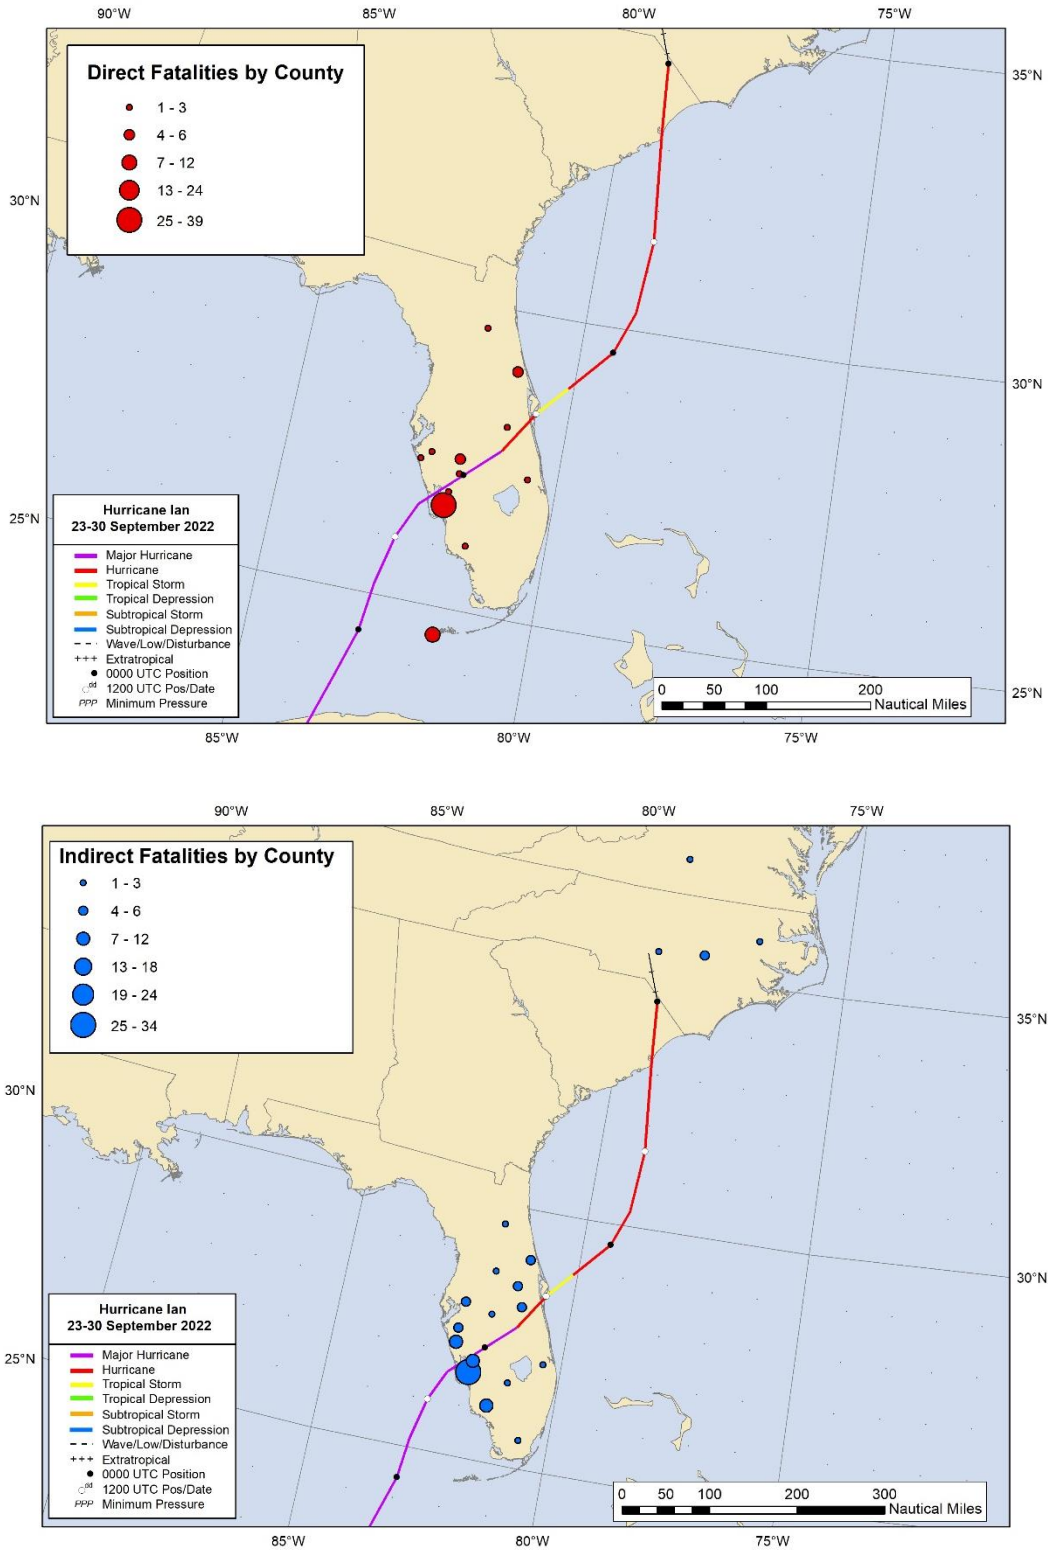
90°W 85°W 80°W 75°W

35°N
30°N
30°N
25°N
25°N

Direct Fatalities by County

1 - 3
4 - 6
7 - 12
13 - 24
25 - 39

Hurricane Ian
23-30 September 2022

Major Hurricane
Hurricane
Tropical Storm
Tropical Depression
Subtropical Storm
Subtropical Depression
Wave/Low/Disturbance
+++ Extratropical
0000 UTC Position
dd 1200 UTC Pos/Date
PPP Minimum Pressure

0 50 100 200 Nautical Miles

85°W 80°W 75°W

90°W 85°W 80°W 75°W

35°N
30°N
30°N
25°N

Indirect Fatalities by County

1 - 3
4 - 6
7 - 12
13 - 18
19 - 24
25 - 34

Hurricane Ian
23-30 September 2022

Major Hurricane
Hurricane
Tropical Storm
Tropical Depression
Subtropical Storm
Subtropical Depression
Wave/Low/Disturbance
+++ Extratropical
0000 UTC Position
dd 1200 UTC Pos/Date
PPP Minimum Pressure

0 50 100 200 300 Nautical Miles

85°W 80°W 75°W